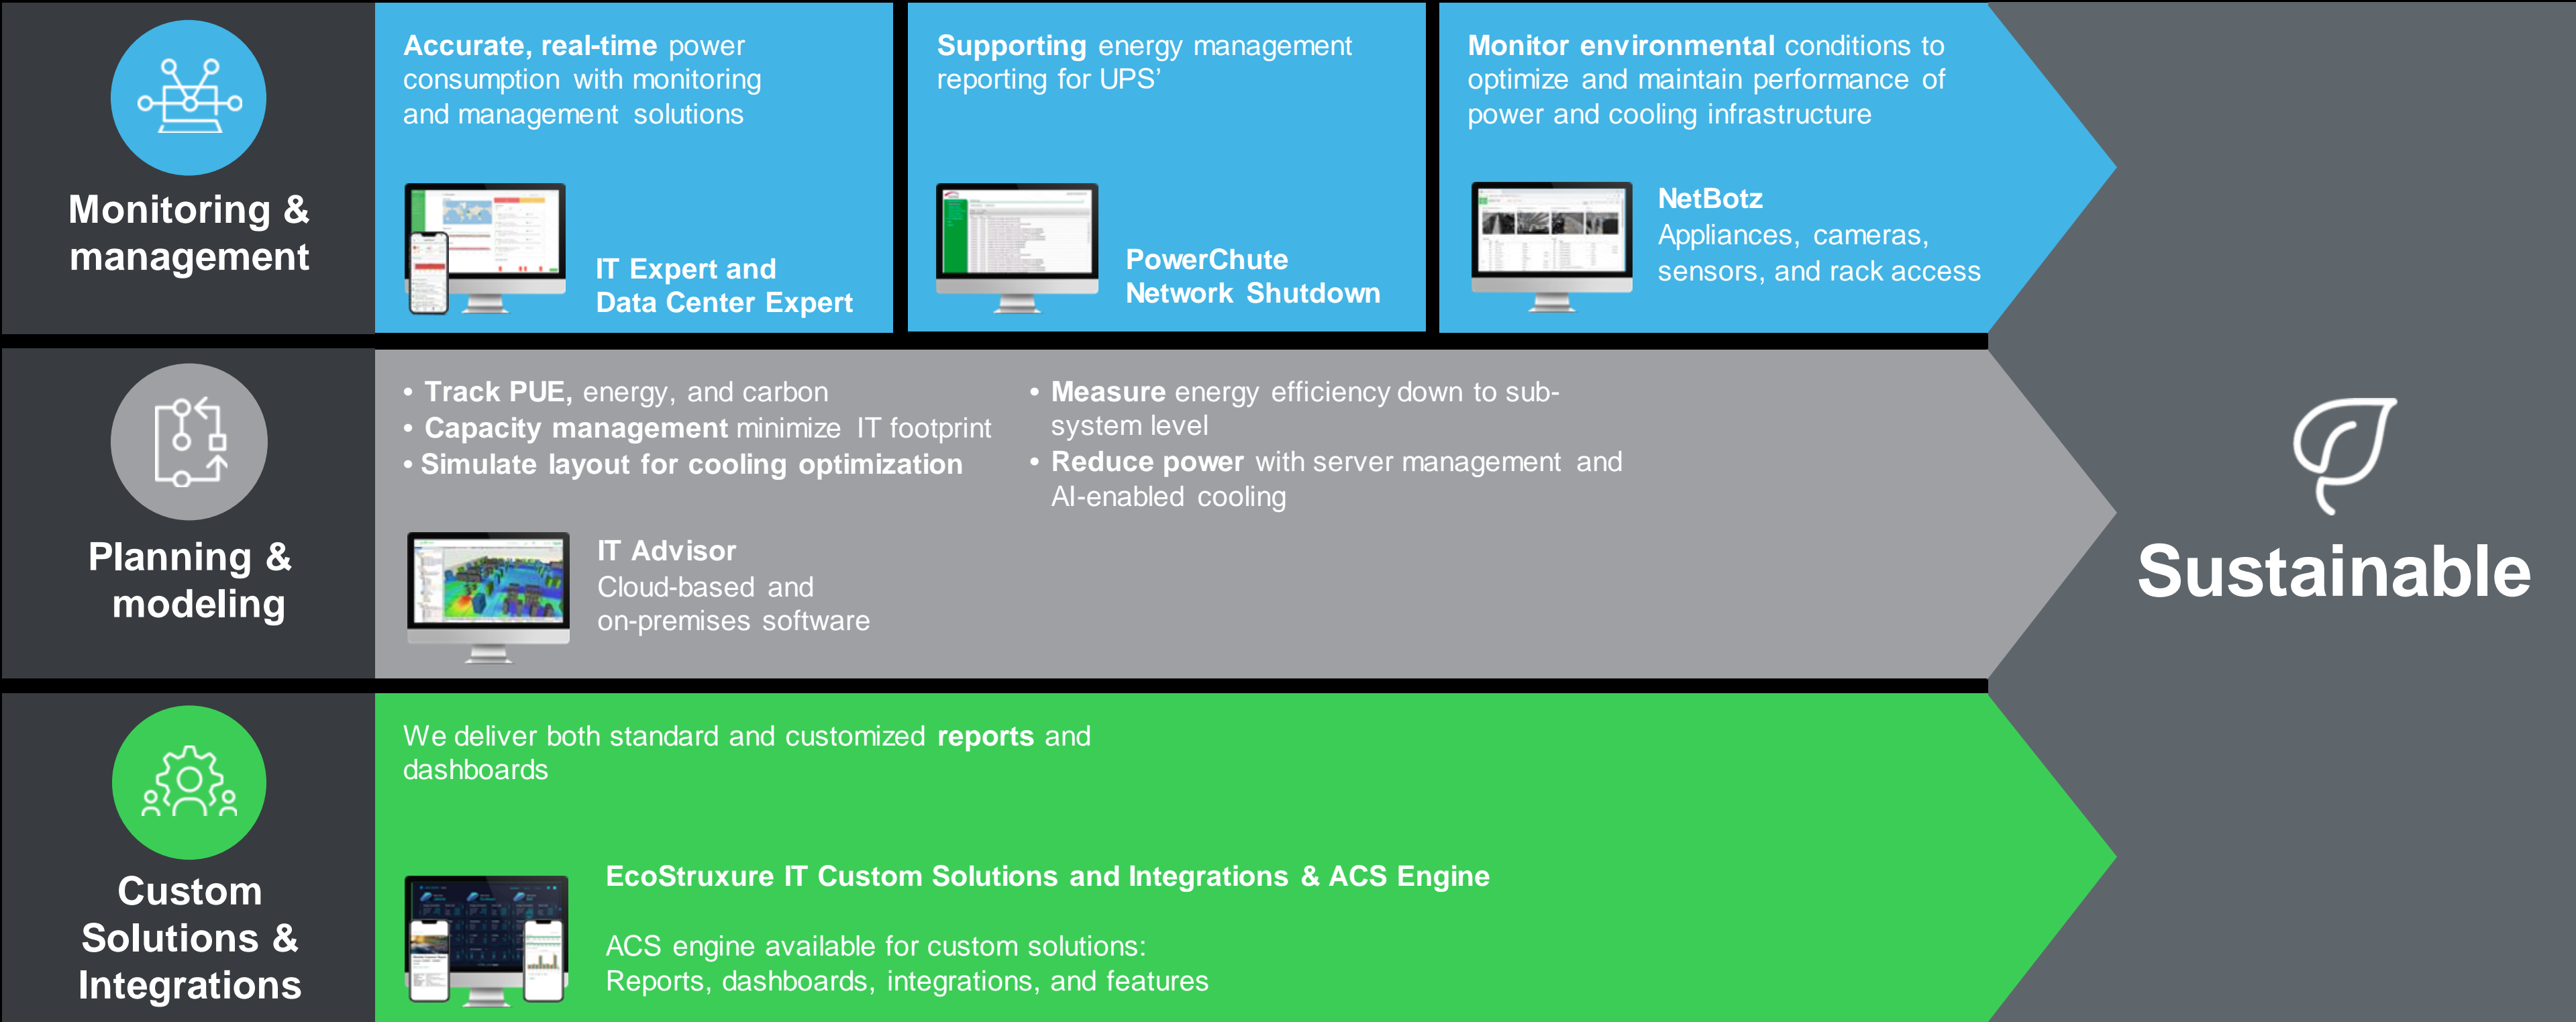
Monitoring & management

Accurate, real-time power consumption with monitoring and management solutions

IT Expert and Data Center Expert

Supporting energy management reporting for UPS'

PowerChute Network Shutdown

Monitor environmental conditions to optimize and maintain performance of power and cooling infrastructure

NetBotz
Appliances, cameras, sensors, and rack access

Planning & modeling

• Track PUE, energy, and carbon
• Capacity management minimize IT footprint
• Simulate layout for cooling optimization

• Measure energy efficiency down to sub-system level
• Reduce power with server management and AI-enabled cooling

IT Advisor
Cloud-based and on-premises software

Sustainable

Custom Solutions & Integrations

We deliver both standard and customized reports and dashboards

EcoStruxure IT Custom Solutions and Integrations & ACS Engine

ACS engine available for custom solutions:
Reports, dashboards, integrations, and features